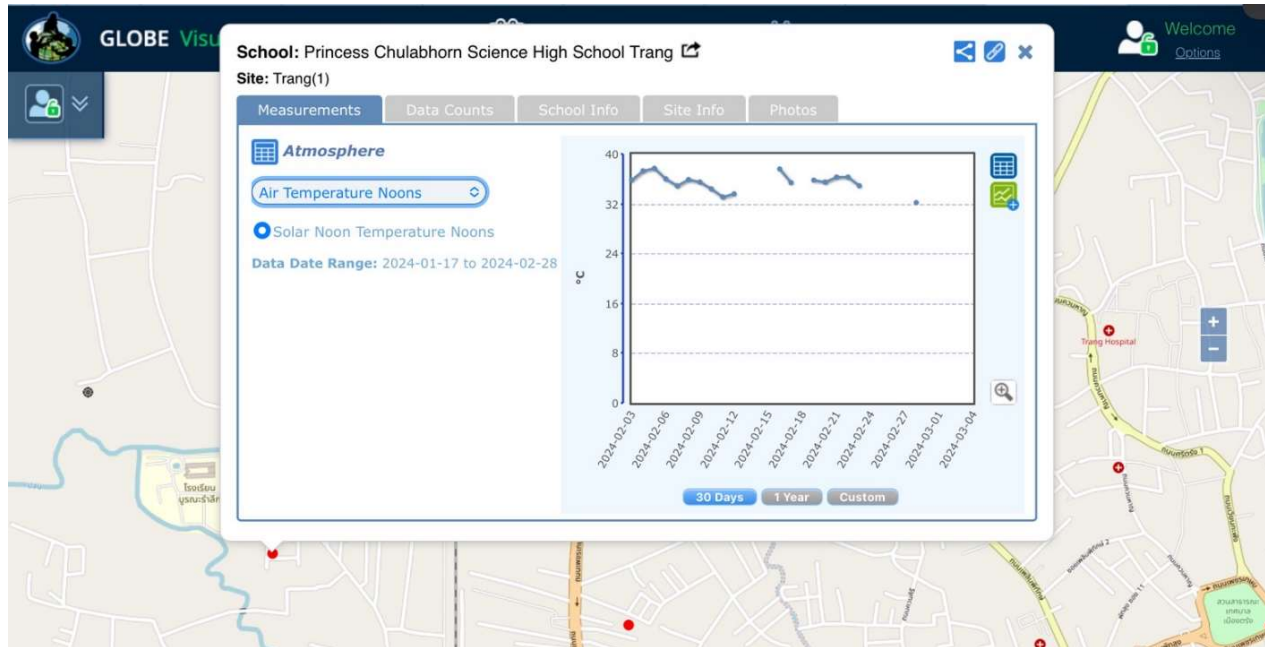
GLOBE Visu

Welcome
Options

School: Princess Chulabhorn Science High School Trang
Site: Trang(1)

Measurements | Data Counts | School Info | Site Info | Photos

Atmosphere

Air Temperature Noons

Solar Noon Temperature Noons

Data Date Range: 2024-01-17 to 2024-02-28

40
32
24
16
8
0
°C

2024-02-03
2024-02-06
2024-02-09
2024-02-12
2024-02-15
2024-02-18
2024-02-21
2024-02-24
2024-02-27
2024-03-01
2024-03-04

30 Days | 1 Year | Custom

Trang Hospital

โรงเรียน บูรณะรำลึก